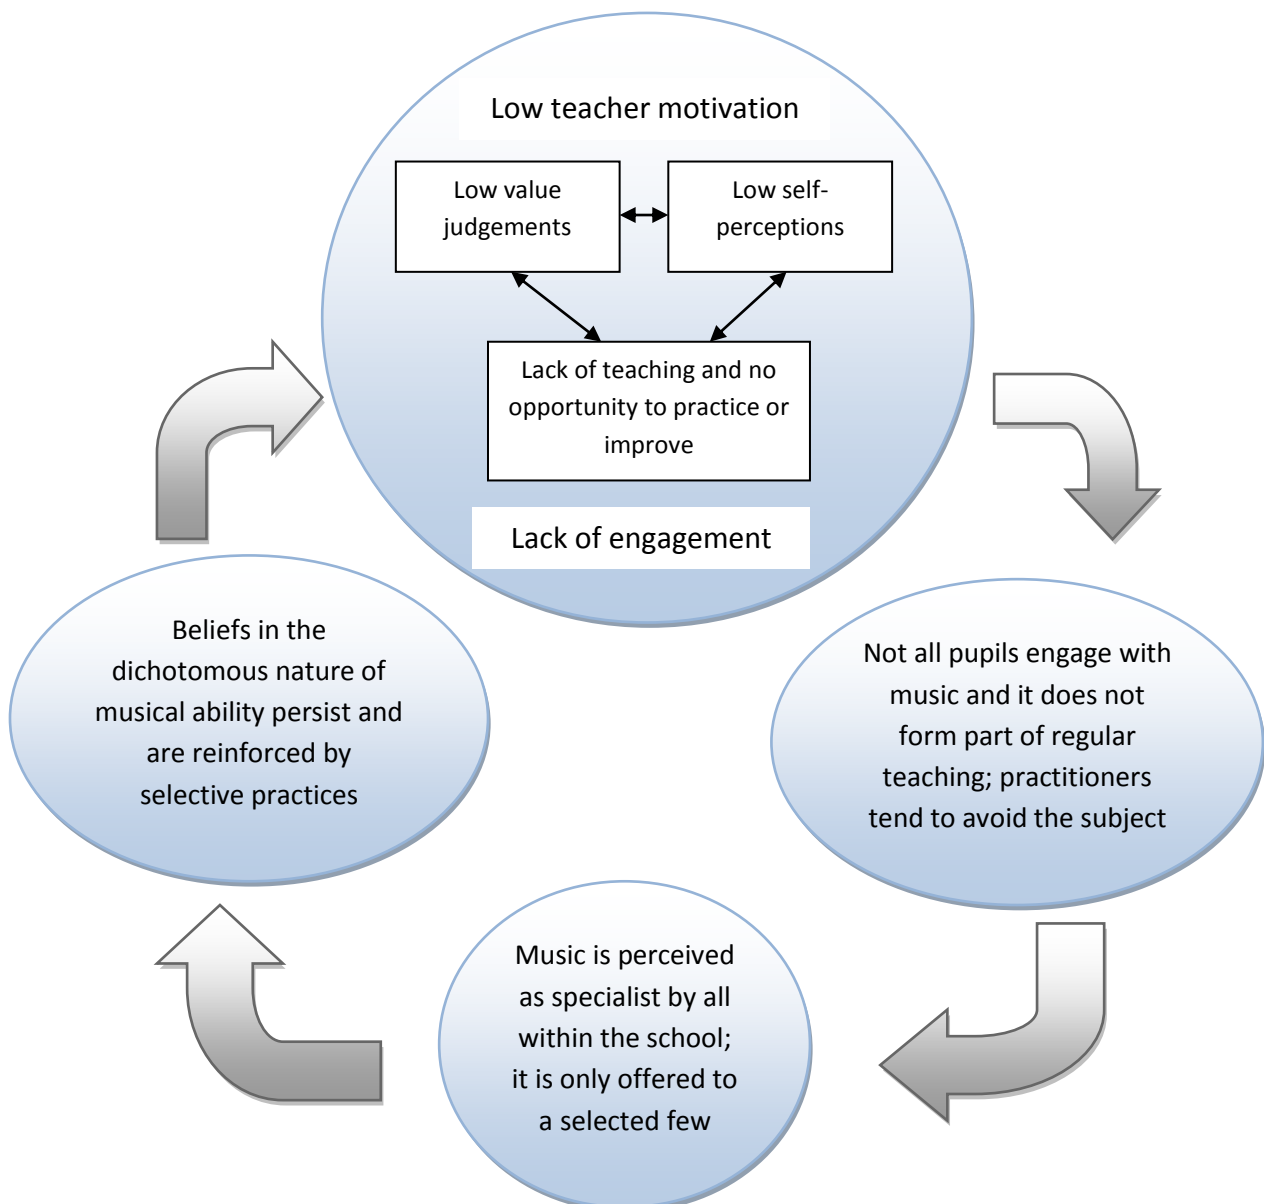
Low teacher motivation

Low value judgements

Low self-perceptions

Lack of teaching and no opportunity to practice or improve

Lack of engagement

Not all pupils engage with music and it does not form part of regular teaching; practitioners tend to avoid the subject

Music is perceived as specialist by all within the school; it is only offered to a selected few

Beliefs in the dichotomous nature of musical ability persist and are reinforced by selective practices